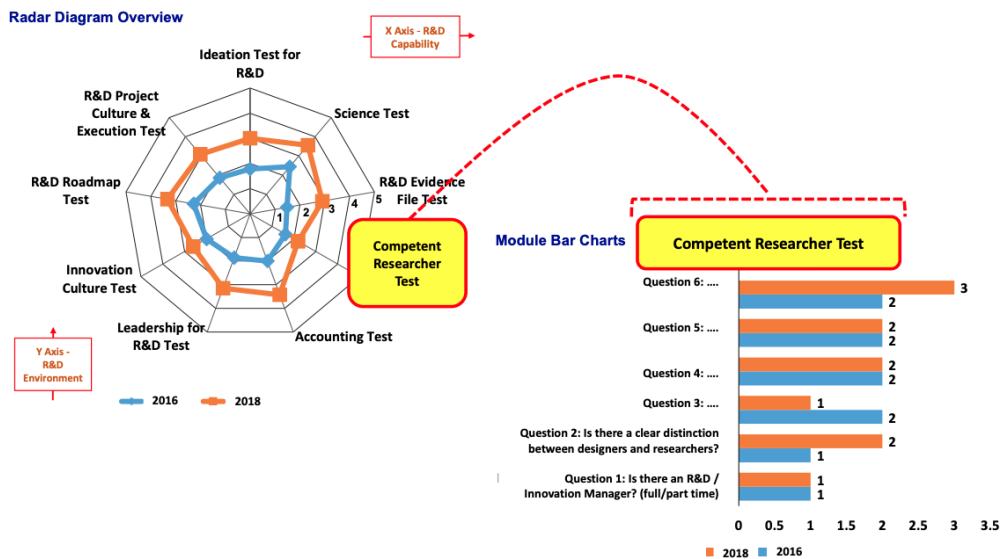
Radar Diagram Overview

X Axis - R&D Capability

Ideation Test for R&D

Science Test

R&D Evidence File Test

R&D Project Culture & Execution Test

R&D Roadmap Test

Innovation Culture Test

Leadership for R&D Test

Accounting Test

Competent Researcher Test

1
2
3
4
5

Y Axis - R&D Environment

2016 2018

Module Bar Charts

Competent Researcher Test

Question 6: .... 3 2

Question 5: .... 2 2

Question 4: .... 2 2

Question 3: .... 1 2

Question 2: Is there a clear distinction between designers and researchers? 2 1

Question 1: Is there an R&D / Innovation Manager? (full/part time) 1 1

0 0.5 1 1.5 2 2.5 3 3.5

2018 2016